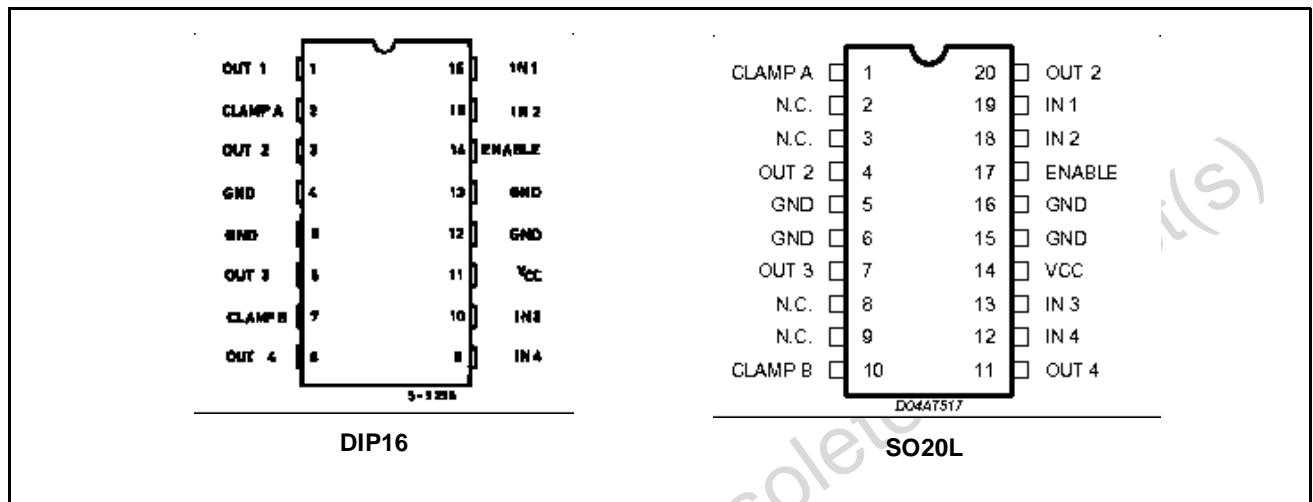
OUT 1 1
CLAMP A 2
OUT 2 3
GND 4
GND 5
OUT 3 6
CLAMP B 7
OUT 4 8
16 IN 1
15 IN 2
14 ENABLE
13 GND
12 GND
11 $V_{CC}$
10 IN 3
9 IN 4
5-1256

DIP16

CLAMP A 1
N.C. 2
N.C. 3
OUT 2 4
GND 5
GND 6
OUT 3 7
N.C. 8
N.C. 9
CLAMP B 10
20 OUT 2
19 IN 1
18 IN 2
17 ENABLE
16 GND
15 GND
14 VCC
13 IN 3
12 IN 4
11 OUT 4
D04AT517

SO20L

Obsolete Product(s)